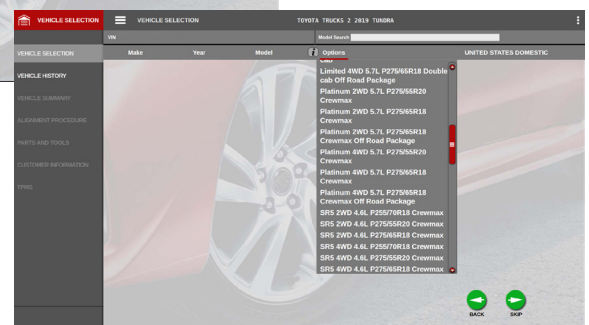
VEHICLE SELECTION

VEHICLE SELECTION

TOYOTA TRUCKS 2 2019 TUNDRA

VIN

Model Search

VEHICLE SELECTION

VEHICLE HISTORY

VEHICLE SUMMARY

ALIGNMENT PROCEDURE

PARTS AND TOOLS

CUSTOMER INFORMATION

TPMS

Make

Year

Model

Options

UNITED STATES DOMESTIC

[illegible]

Limited 4WD 5.7L P275/65R18 Double cab Off Road Package

Platinum 2WD 5.7L P275/55R20 Crewmax

Platinum 2WD 5.7L P275/65R18 Crewmax

Platinum 2WD 5.7L P275/65R18 Crewmax Off Road Package

Platinum 4WD 5.7L P275/55R20 Crewmax

Platinum 4WD 5.7L P275/65R18 Crewmax

Platinum 4WD 5.7L P275/65R18 Crewmax Off Road Package

SR5 2WD 4.6L P255/70R18 Crewmax

SR5 2WD 4.6L P275/55R20 Crewmax

SR5 2WD 4.6L P275/65R18 Crewmax

SR5 4WD 4.6L P255/70R18 Crewmax

SR5 4WD 4.6L P275/55R20 Crewmax

SR5 4WD 4.6L P275/65R18 Crewmax

BACK

SKIP